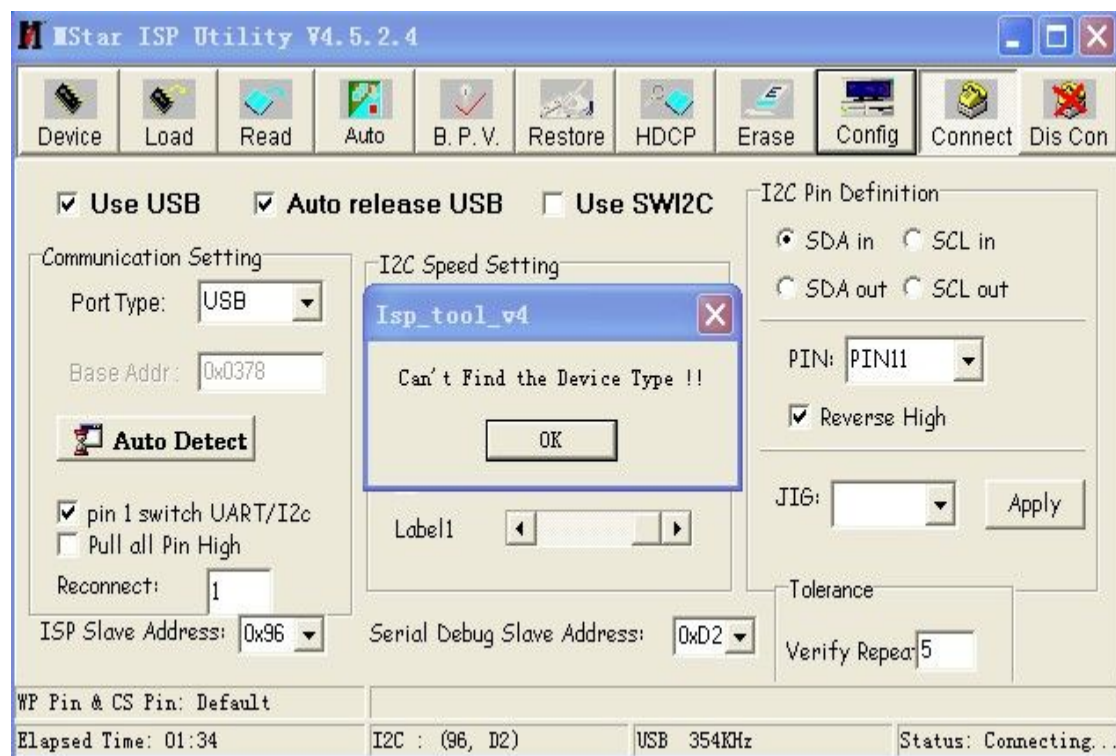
MStar ISP Utility V4.5.2.4

Device Load Read Auto B. P. V. Restore HDCP Erase Config Connect Dis Con

Use USB Auto release USB Use SWI2C

Communication Setting

Port Type: USB

Base Addr: 0x0378

Auto Detect

pin 1 switch UART/I2c
Pull all Pin High

Reconnect: 1

I2C Speed Setting

Isp_tool_v4

Can't Find the Device Type !!

OK

Label1

I2C Pin Definition

SDA in SCL in

SDA out SCL out

PIN: PIN11

Reverse High

JIG:

Apply

Tolerance

Verify Repea 5

ISP Slave Address: 0x96

Serial Debug Slave Address: 0xD2

WP Pin & CS Pin: Default

Elapsed Time: 01:34

I2C : (96, D2)

USB 354KHz

Status: Connecting...